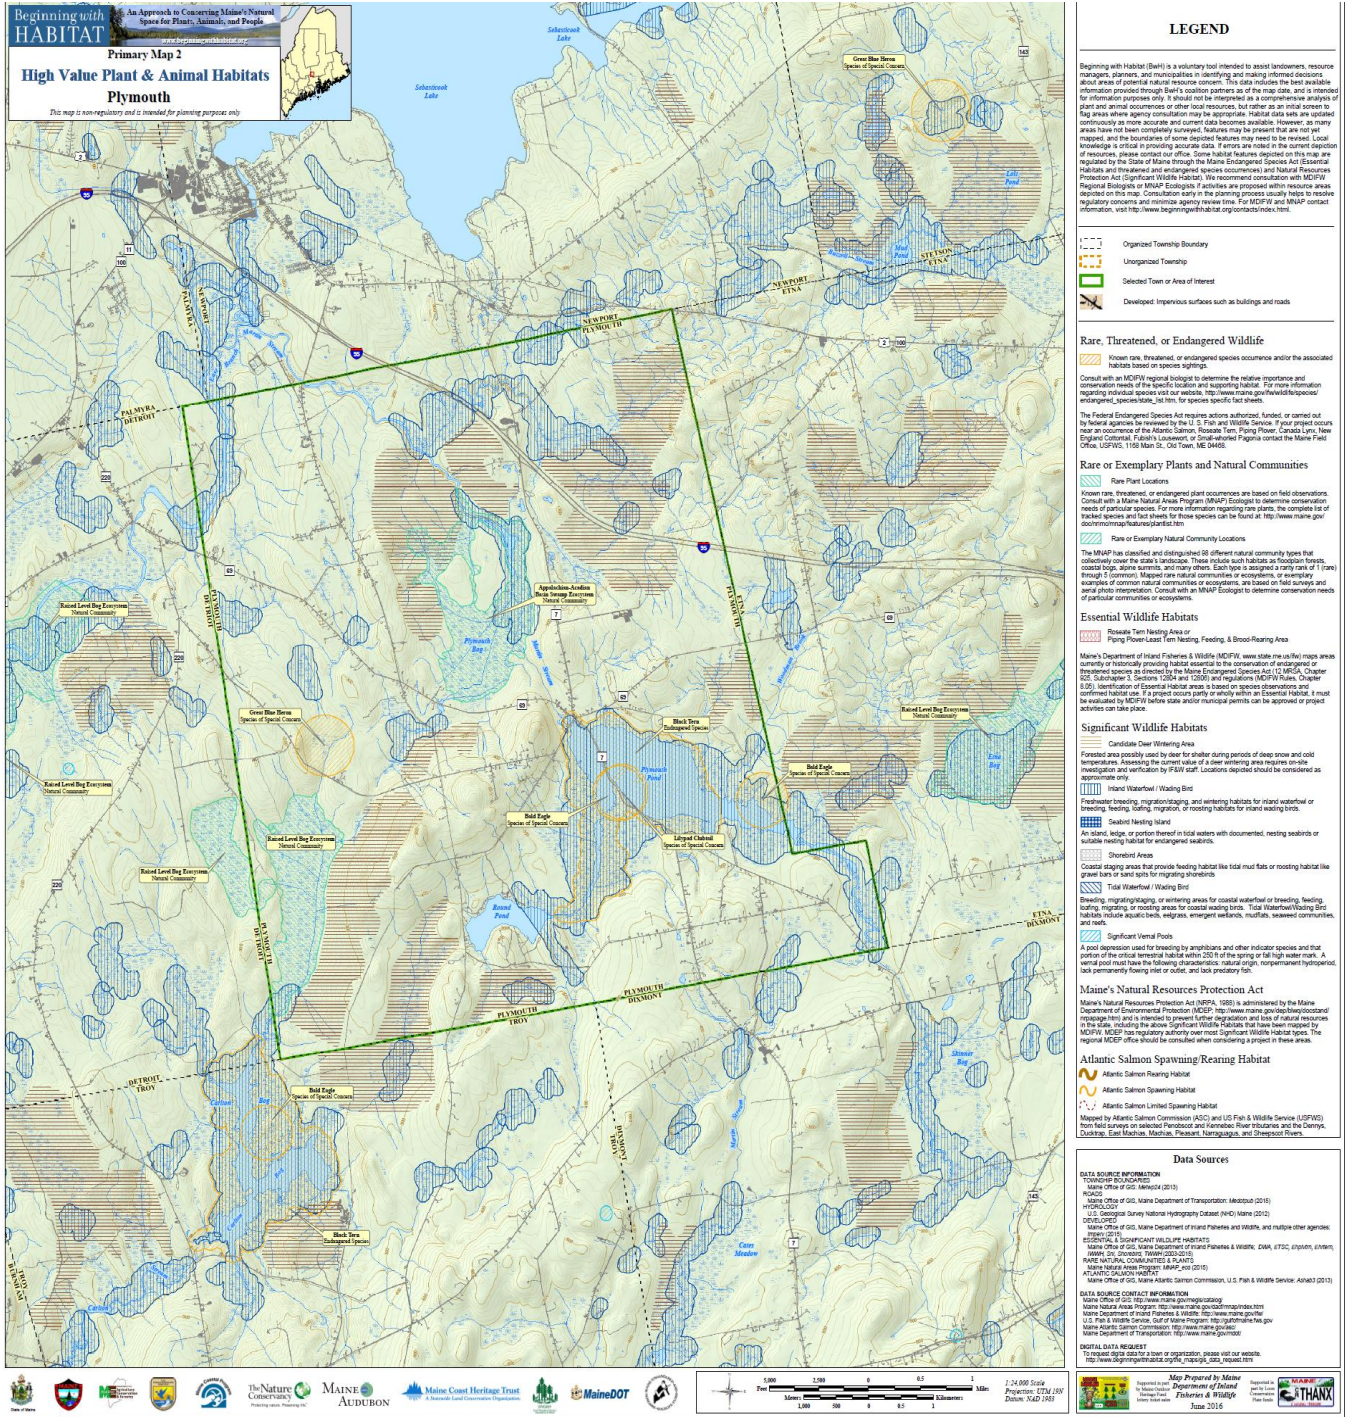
Beginning with HABITAT

An Approach to Conserving Maine's Natural Space for Plants, Animals, and People

www.beginningwithhabitat.org

Primary Map 2

High Value Plant & Animal Habitats

Plymouth

This map is non-regulatory and is intended for planning purposes only

LEGEND

Beginning with Habitat (BwH) is a voluntary tool intended to assist landowners, resource managers, planners, and municipalities in identifying and making informed decisions about areas of potential natural resource concern. This data includes the best available information provided through BwH's coalition partners as of the map date, and is intended for informational purposes only. It should not be interpreted as a comprehensive analysis of plant and animal occurrences or other local resources, but rather as an initial screen to flag areas where agency consultation may be appropriate. Habitat data sets are updated continuously as more accurate and current data becomes available. However, as many areas have not been completely surveyed, features may be present that are not yet mapped, and the boundaries of some depicted features may need to be revised. Local knowledge is critical in providing accurate data. If errors are noted in the current depiction of resources, please contact our office. Some habitat features depicted on this map are regulated by the State of Maine through the Maine Endangered Species Act (Essential Habitats and threatened and endangered species occurrences) and Natural Resources Protection Act (Significant Wildlife Habitat). We recommend consultation with MDIFW Regional Biologists or MNAP Ecologists if activities are proposed within resource areas depicted on this map. Consultation early in the planning process usually helps to resolve regulatory concerns and minimize agency review time. For MDIFW and MNAP contact information, visit http://www.beginningwithhabitat.org/contacts/index.html.

Organized Township Boundary
Unorganized Township
Selected Town or Area of Interest
Developed: Impervious surfaces such as buildings and roads

Rare, Threatened, or Endangered Wildlife

Known rare, threatened, or endangered species occurrence and/or the associated habitats based on species sightings.

Consult with an MDIFW regional biologist to determine the relative importance and conservation needs of the specific location and supporting habitat. For more information regarding individual species visit our website, http://www.maine.gov/ifw/wildlife/species/endangered_species/state_list.htm, for species specific fact sheets.

The Federal Endangered Species Act requires actions authorized, funded, or carried out by federal agencies be reviewed by the U. S. Fish and Wildlife Service. If your project occurs near an occurrence of the Atlantic Salmon, Roseate Tern, Piping Plover, Canada Lynx, New England Cottontail, Furbish's Lousewort, or Small-whorled Pagonia contact the Maine Field Office, USFWS, 1168 Main St., Old Town, ME 04468.

Rare or Exemplary Plants and Natural Communities

Rare Plant Locations

Known rare, threatened, or endangered plant occurrences are based on field observations. Consult with a Maine Natural Areas Program (MNAP) Ecologist to determine conservation needs of particular species. For more information regarding rare plants, the complete list of tracked species and fact sheets for those species can be found at: http://www.maine.gov/doc/nrimc/mnap/features/plantlist.htm

Rare or Exemplary Natural Community Locations

The MNAP has classified and distinguished 98 different natural community types that collectively cover the state's landscape. These include such habitats as floodplain forests, coastal bogs, alpine summits, and many others. Each type is assigned a rarity rank of 1 (rare) through 5 (common). Mapped rare natural communities or ecosystems, or exemplary examples of common natural communities or ecosystems, are based on field surveys and aerial photo interpretation. Consult with an MNAP Ecologist to determine conservation needs of particular communities or ecosystems.

Essential Wildlife Habitats

Roseate Tern Nesting Area or Piping Plover-Least Tern Nesting, Feeding, & Brood-Rearing Area

Maine's Department of Inland Fisheries & Wildlife (MDIFW, www.state.me.us/ifw) maps areas currently or historically providing habitat essential to the conservation of endangered or threatened species as directed by the Maine Endangered Species Act (12 MRSA, Chapter 925, Subchapter 3, Sections 12804 and 12806) and regulations (MDIFW Rules, Chapter 8.05). Identification of Essential Habitat areas is based on species observations and confirmed habitat use. If a project occurs partly or wholly within an Essential Habitat, it must be evaluated by MDIFW before state and/or municipal permits can be approved or project activities can take place.

Significant Wildlife Habitats

Candidate Deer Wintering Area

Forested area possibly used by deer for shelter during periods of deep snow and cold temperatures. Assessing the current value of a deer wintering area requires on-site investigation and verification by IF&W staff. Locations depicted should be considered as approximate only.

Inland Waterfowl / Wading Bird

Freshwater breeding, migration/staging, and wintering habitats for inland waterfowl or breeding, feeding, loafing, migration, or roosting habitats for inland wading birds.

Seabird Nesting Island

An island, ledge, or portion thereof in tidal waters with documented, nesting seabirds or suitable nesting habitat for endangered seabirds.

Shorebird Areas

Coastal staging areas that provide feeding habitat like tidal mud flats or roosting habitat like gravel bars or sand spits for migrating shorebirds

Tidal Waterfowl / Wading Bird

Breeding, migrating/staging, or wintering areas for coastal waterfowl or breeding, feeding, loafing, migrating, or roosting areas for coastal wading birds. Tidal Waterfowl/Wading Bird habitats include aquatic beds, eelgrass, emergent wetlands, mudflats, seaweed communities, and reefs.

Significant Vernal Pools

A pool depression used for breeding by amphibians and other indicator species and that portion of the critical terrestrial habitat within 250 ft of the spring or fall high water mark. A vernal pool must have the following characteristics: natural origin, nonpermanent hydroperiod, lack permanently flowing inlet or outlet, and lack predatory fish.

Maine's Natural Resources Protection Act

Maine's Natural Resources Protection Act (NRPA, 1988) is administered by the Maine Department of Environmental Protection (MDEP; http://www.maine.gov/dep/blwq/docstand/nrpapage.htm) and is intended to prevent further degradation and loss of natural resources in the state, including the above Significant Wildlife Habitats that have been mapped by MDIFW. MDEP has regulatory authority over most Significant Wildlife Habitat types. The regional MDEP office should be consulted when considering a project in these areas.

Atlantic Salmon Spawning/Rearing Habitat

Atlantic Salmon Rearing Habitat
Atlantic Salmon Spawning Habitat
Atlantic Salmon Limited Spawning Habitat

Mapped by Atlantic Salmon Commission (ASC) and US Fish & Wildlife Service (USFWS) from field surveys on selected Penobscot and Kennebec River tributaries and the Dennys, Ducktrap, East Machias, Machias, Pleasant, Narraguagus, and Sheepscot Rivers.

Data Sources

DATA SOURCE INFORMATION
TOWNSHIP BOUNDARIES
Maine Office of GIS: Metwp24 (2013)
ROADS
Maine Office of GIS, Maine Department of Transportation: Medotpub (2015)
HYDROLOGY
U.S. Geological Survey National Hydrography Dataset (NHD) Maine (2012)
DEVELOPED
Maine Office of GIS, Maine Department of Inland Fisheries and Wildlife, and multiple other agencies: Impervious (2015)
ESSENTIAL & SIGNIFICANT WILDLIFE HABITATS
Maine Office of GIS, Maine Department of Inland Fisheries & Wildlife; DWA, ETSC, EHpmlm, EHrtern, IWWH, Sni, Shorebird, TWWH (2003-2015)
RARE NATURAL COMMUNITIES & PLANTS
Maine Natural Areas Program: MNAP_eco (2015)
ATLANTIC SALMON HABITAT
Maine Office of GIS, Maine Atlantic Salmon Commission, U.S. Fish & Wildlife Service: Ashab3 (2013)

DATA SOURCE CONTACT INFORMATION
Maine Office of GIS: http://www.maine.gov/megis/catalog/
Maine Natural Areas Program: http://www.maine.gov/doc/nrimc/mnap/index.html
Maine Department of Inland Fisheries & Wildlife: http://www.maine.gov/ifw/
U.S. Fish & Wildlife Service, Gulf of Maine Program: http://gulfofmaine.fws.gov
Maine Atlantic Salmon Commission: http://www.maine.gov/asc/
Maine Department of Transportation: http://www.maine.gov/mdot/

DIGITAL DATA REQUEST
To request digital data for a town or organization, please visit our website.
http://www.beginningwithhabitat.org/the_maps/gis_data_request.html

Sebasticook Lake
Sebasticook Lake
Great Blue Heron Species of Special Concern
Lake Pond
Mud Pond
STETSON ETNA
NEWPORT ETNA
NEWPORT PLYMOUTH
PALMYRA NEWPORT
PALMYRA DETROIT
PLYMOUTH DETROIT
ETNA PLYMOUTH
Appalachian-Acadian Basin Swamp Ecosystem Natural Community
Plymouth Bog
Raised Level Bog Ecosystem Natural Community
Great Blue Heron Species of Special Concern
Black Tern Endangered Species
Bald Eagle Species of Special Concern
Raised Level Bog Ecosystem Natural Community
Etna Bog
Raised Level Bog Ecosystem Natural Community
Raised Level Bog Ecosystem Natural Community
Bald Eagle Species of Special Concern
Plymouth Pond
Lilypad Clubtail Species of Special Concern
Raised Level Bog Ecosystem Natural Community
Round Pond
ETNA DIXMONT
PLYMOUTH DIXMONT
PLYMOUTH TROY
DETROIT TROY
Bald Eagle Species of Special Concern
Carlton Bog
Black Tern Endangered Species
DIXMONT TROY
Skinner Bog
Cates Meadow
TROY BURNHAM
Carlton
Martin Stream

95 2 100 11 100 220 69 7 143 9 145

Maine Audubon
The Nature Conservancy
Maine Coast Heritage Trust
MaineDOT

5,000 2,500 0 0.5 1 Miles
Feet
Meters 1,000 500 0 0.5 1 Kilometers

1:24,000 Scale
Projection: UTM 19N
Datum: NAD 1983

Map Prepared by Maine Department of Inland Fisheries & Wildlife
June 2016